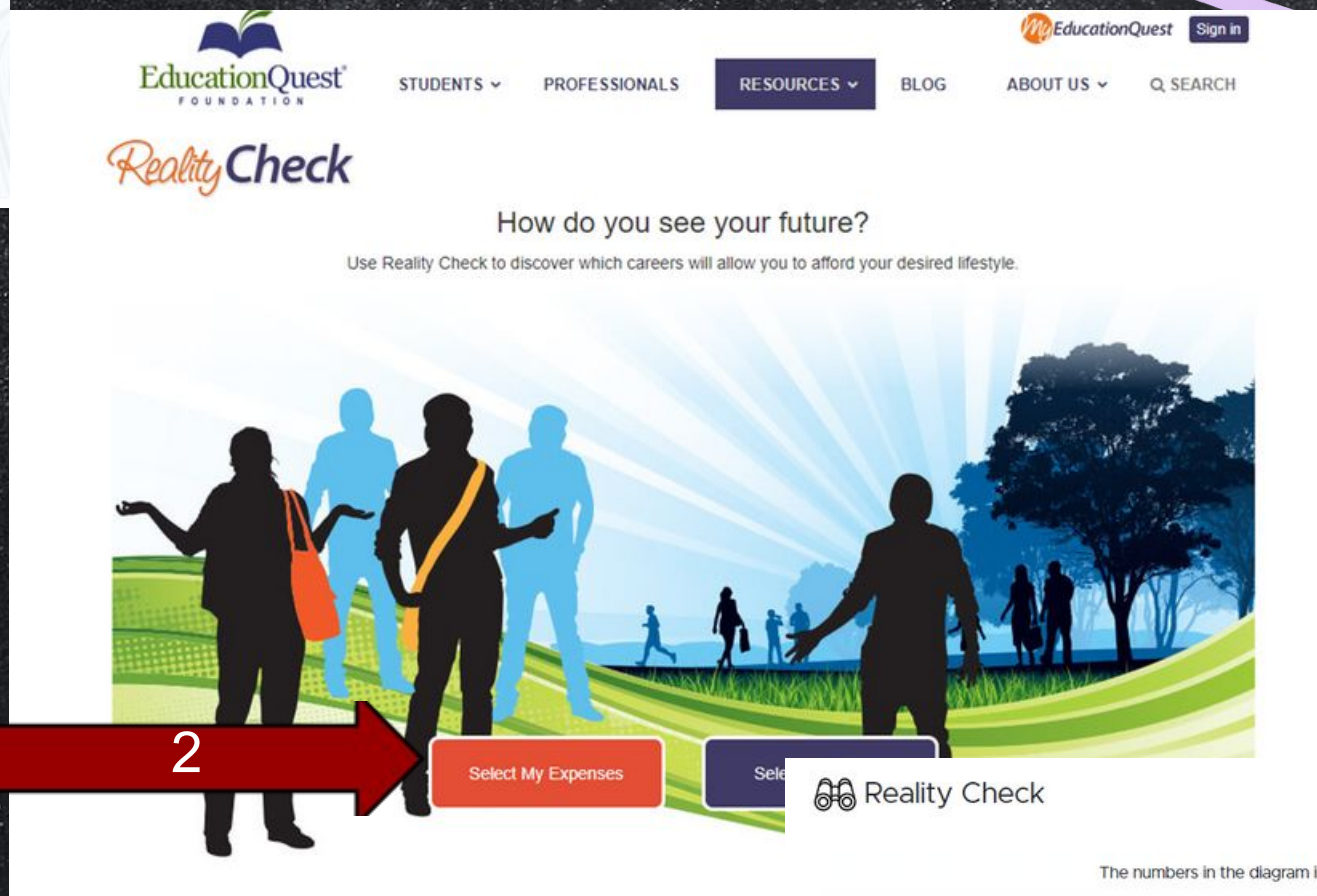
EducationQuest FOUNDATION

MyEducationQuest Sign in

STUDENTS PROFESSIONALS RESOURCES BLOG ABOUT US SEARCH

Reality Check

How do you see your future?

Use Reality Check to discover which careers will allow you to afford your desired lifestyle.

2

Select My Expenses

Sele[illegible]

Reality Check

The numbers in the diagram i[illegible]